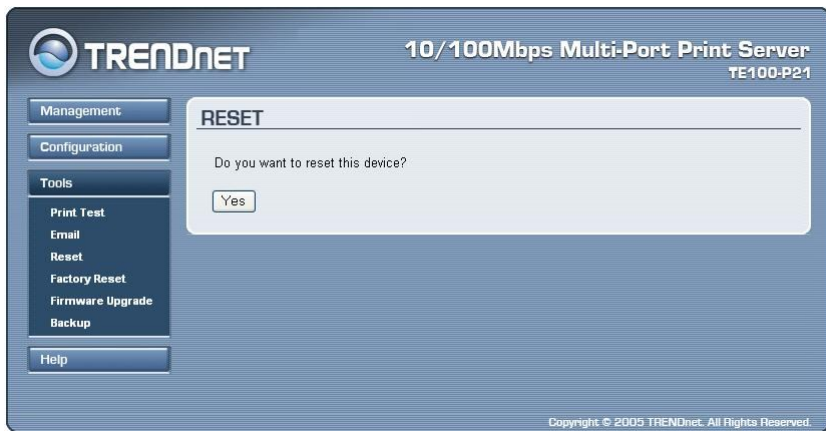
TRENDNET

10/100Mbps Multi-Port Print Server
TE100-P21

Management
Configuration
Tools
Print Test
Email
Reset
Factory Reset
Firmware Upgrade
Backup
Help

RESET

Do you want to reset this device?

Yes

Copyright © 2005 TRENDnet. All Rights Reserved.